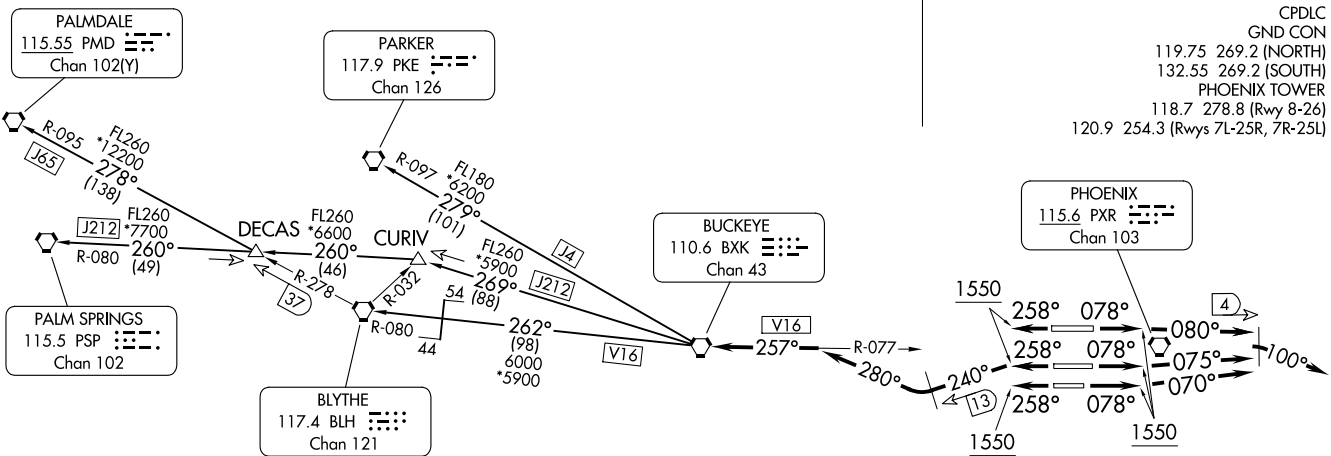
CPDLC
GND CON
119.75 269.2 (NORTH)
132.55 269.2 (SOUTH)
PHOENIX TOWER
118.7 278.8 (Rwy 8-26)
120.9 254.3 (Rwys 7L-25R, 7R-25L)

PALMDALE
115.55 PMD
Chan 102(Y)

PARKER
117.9 PKE
Chan 126

R-095
J65
FL260
*12200
278°
(138)

R-097
FL180
*6200
279°
(101)

J4

PHOENIX
115.6 PXR
Chan 103

BUCKEYE
110.6 BXK
Chan 43

J212
FL260
*7700
260°
(49)
R-080

DECAS
FL260
*6600
260°
(46)

CURIV
FL260
*5900
269°
(88)
J212

R-278
37
R-032
R-080
54
44

262°
(98)
6000
*5900
V16

V16
257°
R-077
280°
240°
13

1550
258°
078°
258°
078°
258°
078°
080°
075°
070°
4
100°
1550
1550

PALM SPRINGS
115.5 PSP
Chan 102

BLYTHE
117.4 BLH
Chan 121